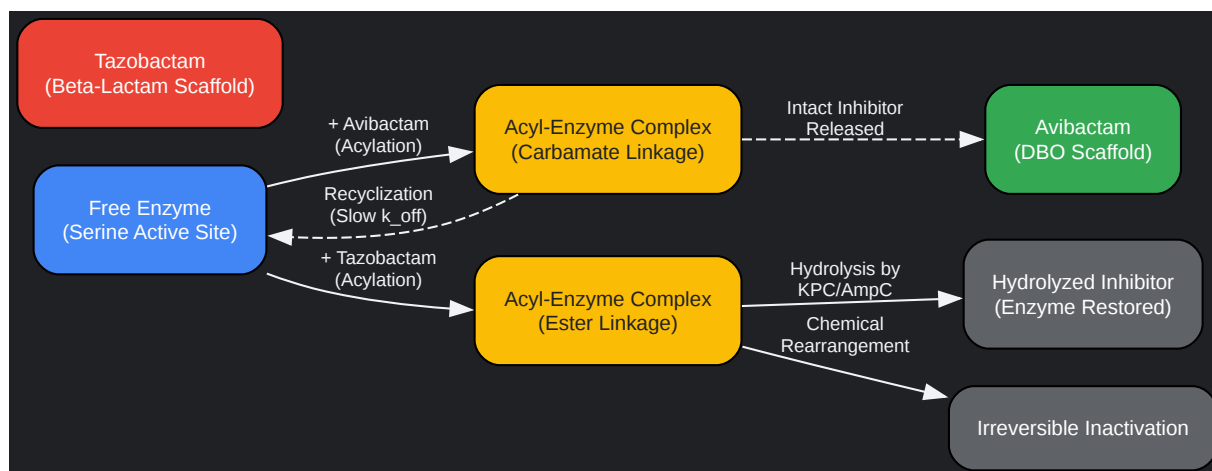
Tazobactam
(Beta-Lactam Scaffold)

Free Enzyme
(Serine Active Site)

+ Avibactam
(Acylation)

Recyclization
(Slow k_off)

+ Tazobactam
(Acylation)

Acyl-Enzyme Complex
(Carbamate Linkage)

Intact Inhibitor
Released

Avibactam
(DBO Scaffold)

Acyl-Enzyme Complex
(Ester Linkage)

Hydrolysis by
KPC/AmpC

Hydrolyzed Inhibitor
(Enzyme Restored)

Chemical
Rearrangement

Irreversible Inactivation